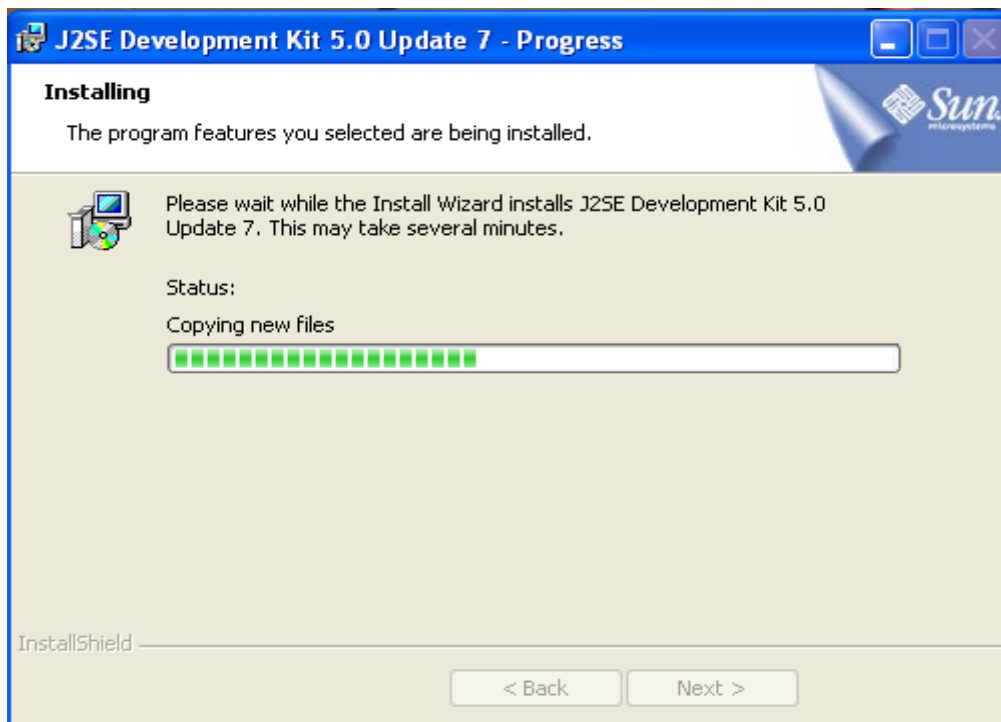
J2SE Development Kit 5.0 Update 7 - Progress

Installing

The program features you selected are being installed.

Sun microsystems

Please wait while the Install Wizard installs J2SE Development Kit 5.0 Update 7. This may take several minutes.

Status:

Copying new files

InstallShield

< Back

Next >